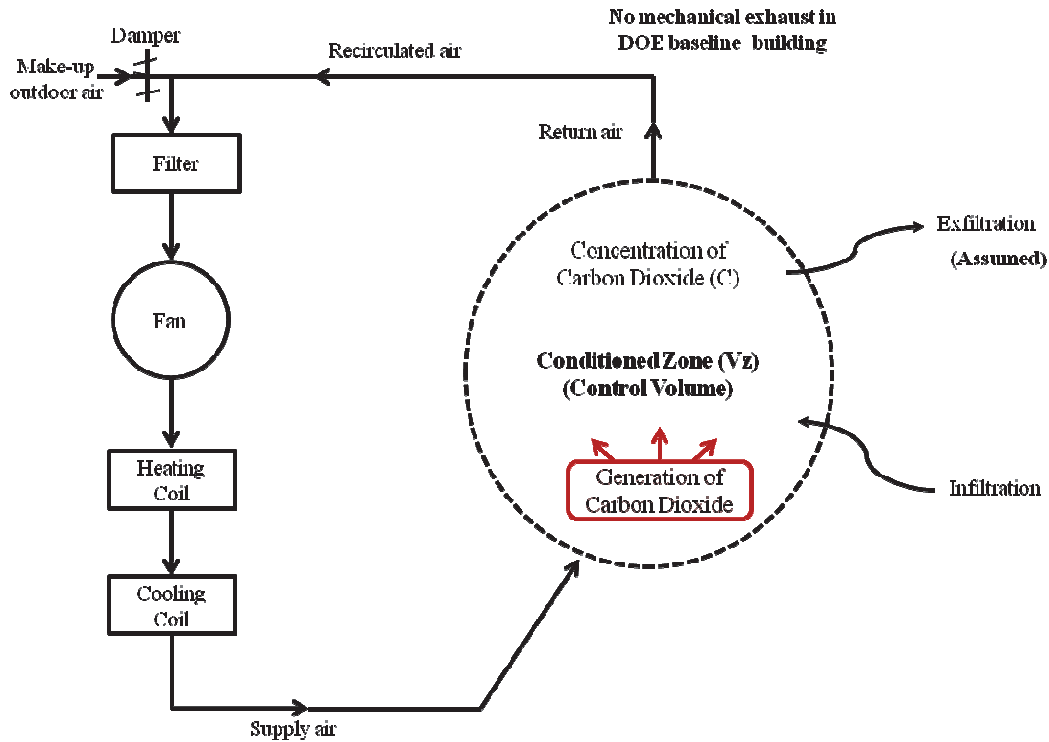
No mechanical exhaust in DOE baseline building

Damper

Recirculated air

Make-up outdoor air

Return air

Filter

Exfiltration

(Assumed)

Concentration of Carbon Dioxide (C)

Fan

Conditioned Zone (Vz)
(Control Volume)

Heating Coil

Generation of Carbon Dioxide

Infiltration

Cooling Coil

Supply air